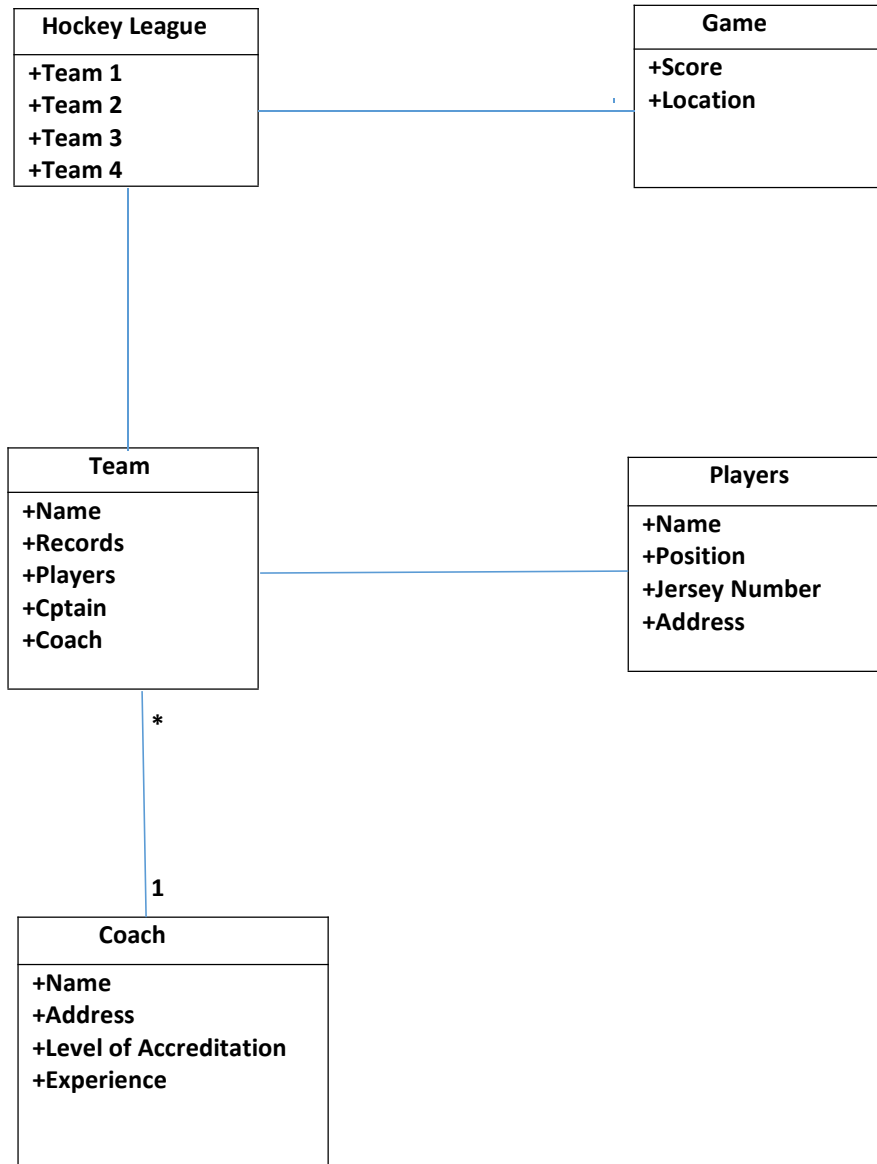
Hockey League
+Team 1
+Team 2
+Team 3
+Team 4

Game
+Score
+Location

Team
+Name
+Records
+Players
+Cptain
+Coach

Players
+Name
+Position
+Jersey Number
+Address

*

1

Coach
+Name
+Address
+Level of Accreditation
+Experience